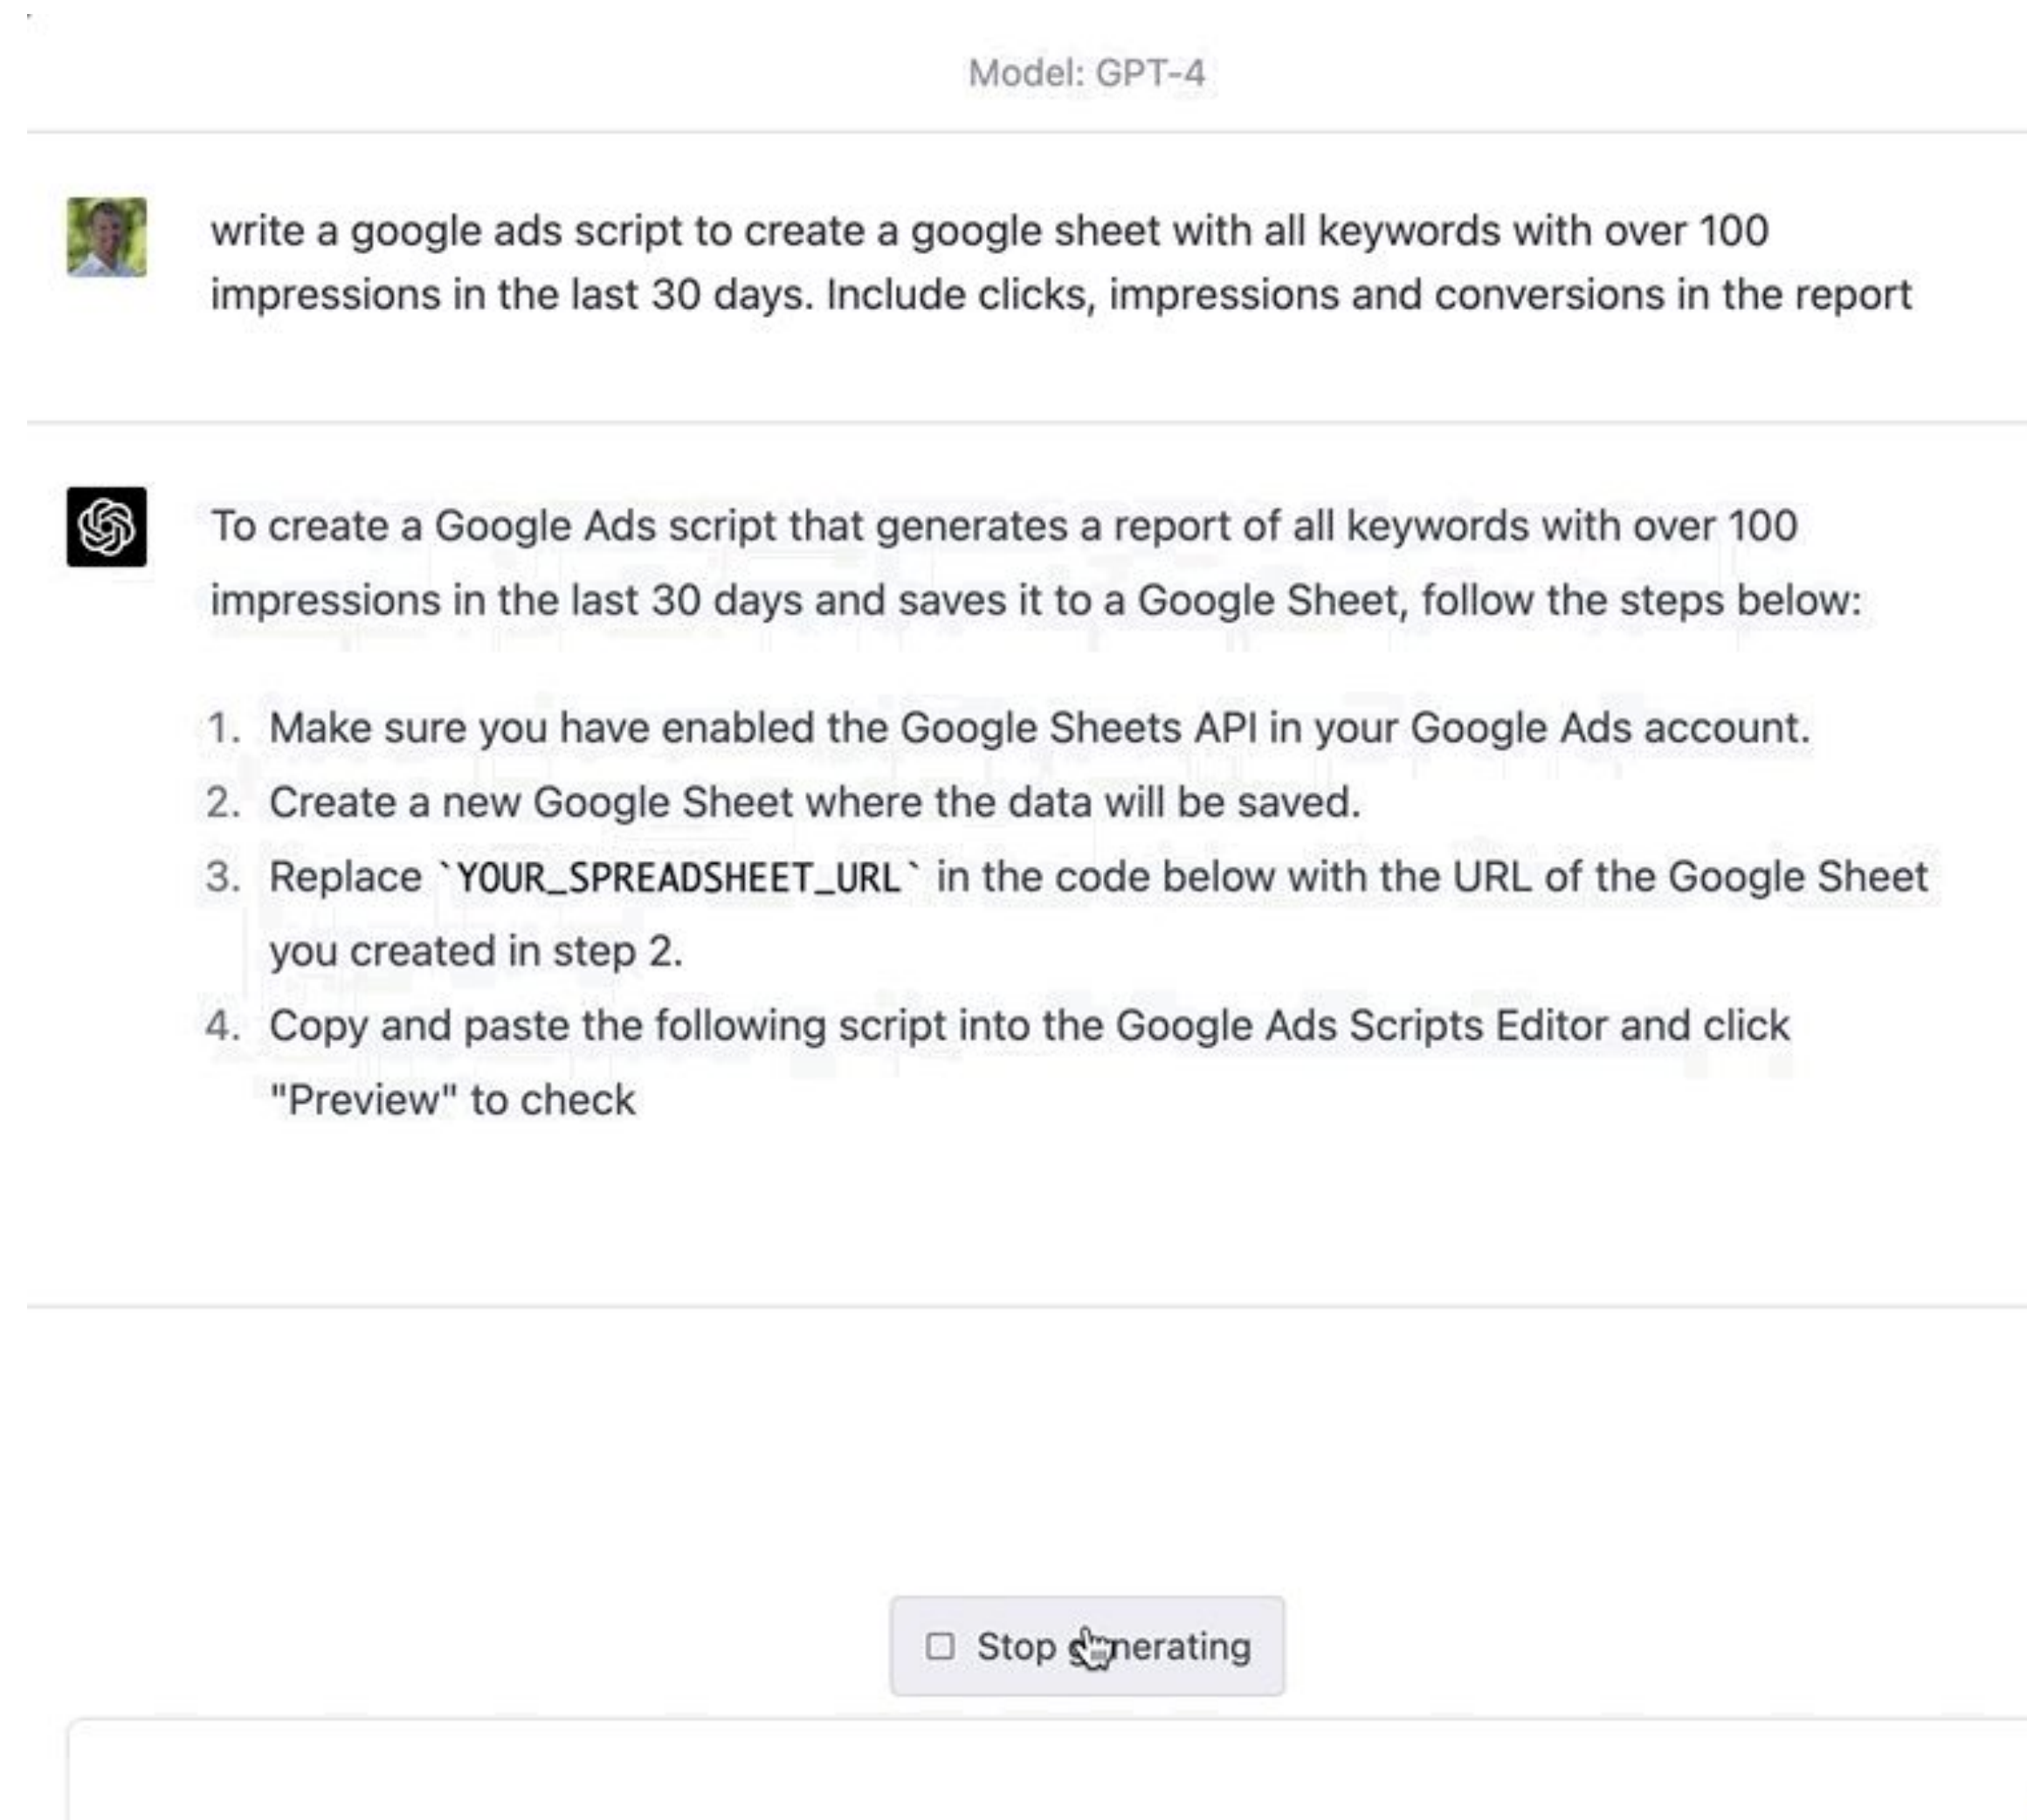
Model: GPT-4

write a google ads script to create a google sheet with all keywords with over 100 impressions in the last 30 days. Include clicks, impressions and conversions in the report

To create a Google Ads script that generates a report of all keywords with over 100 impressions in the last 30 days and saves it to a Google Sheet, follow the steps below:

1. Make sure you have enabled the Google Sheets API in your Google Ads account.
2. Create a new Google Sheet where the data will be saved.
3. Replace `YOUR_SPREADSHEET_URL` in the code below with the URL of the Google Sheet you created in step 2.
4. Copy and paste the following script into the Google Ads Scripts Editor and click "Preview" to check

Stop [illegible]nerating